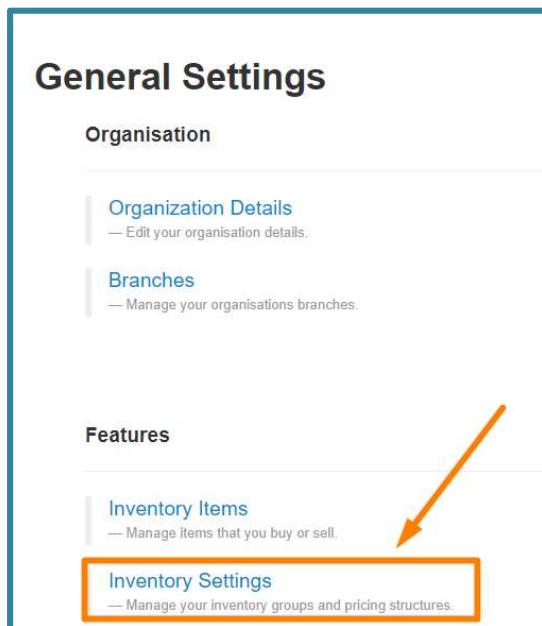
General Settings

Organisation

Organization Details
— Edit your organisation details.

Branches
— Manage your organisations branches.

Features

Inventory Items
— Manage items that you buy or sell.

Inventory Settings
— Manage your inventory groups and pricing structures.